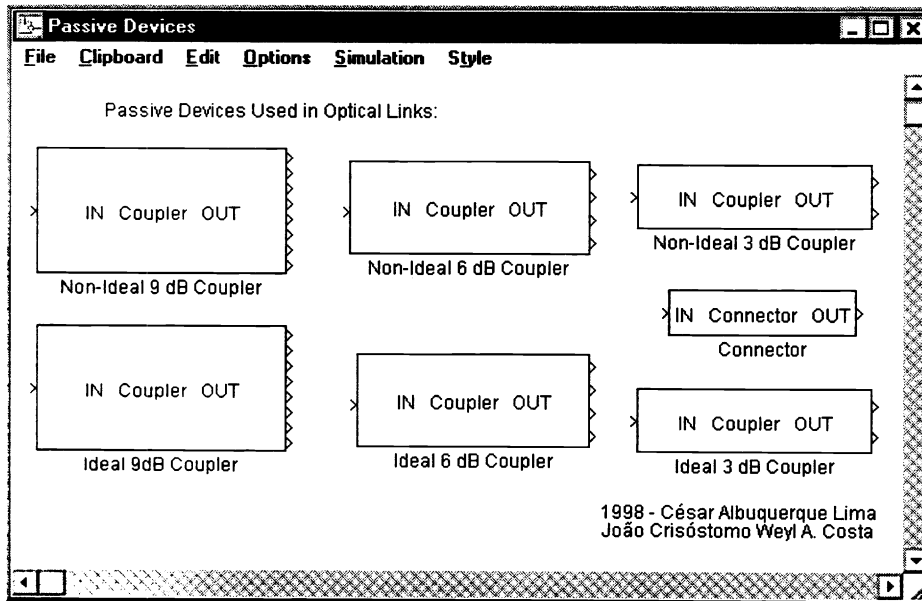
Passive Devices

File Clipboard Edit Options Simulation Style

Passive Devices Used in Optical Links:

IN Coupler OUT

Non-Ideal 9 dB Coupler

IN Coupler OUT

Non-Ideal 6 dB Coupler

IN Coupler OUT

Non-Ideal 3 dB Coupler

IN Connector OUT

Connector

IN Coupler OUT

Ideal 9dB Coupler

IN Coupler OUT

Ideal 6 dB Coupler

IN Coupler OUT

Ideal 3 dB Coupler

1998 - César Albuquerque Lima
João Crisóstomo Weyl A. Costa